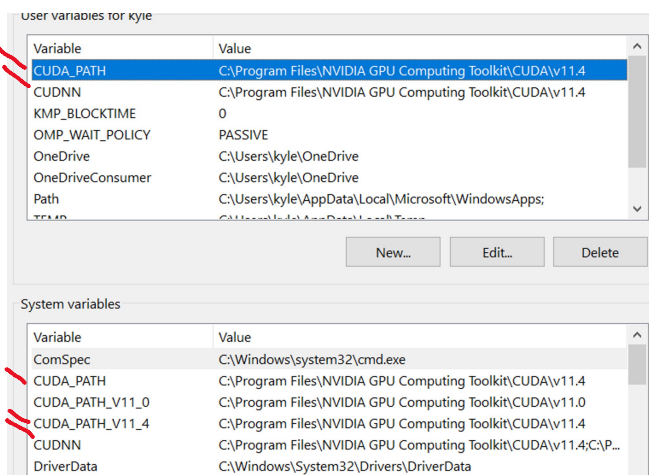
User variables for kyle

| Variable | Value |
|---|---|
| CUDA_PATH | C:\Program Files\NVIDIA GPU Computing Toolkit\CUDA\v11.4 |
| CUDNN | C:\Program Files\NVIDIA GPU Computing Toolkit\CUDA\v11.4 |
| KMP_BLOCKTIME | 0 |
| OMP_WAIT_POLICY | PASSIVE |
| OneDrive | C:\Users\kyle\OneDrive |
| OneDriveConsumer | C:\Users\kyle\OneDrive |
| Path | C:\Users\kyle\AppData\Local\Microsoft\WindowsApps; |
| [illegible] | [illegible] |

New... Edit... Delete

System variables

| Variable | Value |
|---|---|
| ComSpec | C:\Windows\system32\cmd.exe |
| CUDA_PATH | C:\Program Files\NVIDIA GPU Computing Toolkit\CUDA\v11.4 |
| CUDA_PATH_V11_0 | C:\Program Files\NVIDIA GPU Computing Toolkit\CUDA\v11.0 |
| CUDA_PATH_V11_4 | C:\Program Files\NVIDIA GPU Computing Toolkit\CUDA\v11.4 |
| CUDNN | C:\Program Files\NVIDIA GPU Computing Toolkit\CUDA\v11.4;C:\P... |
| DriverData | C:\Windows\System32\Drivers\DriverData |